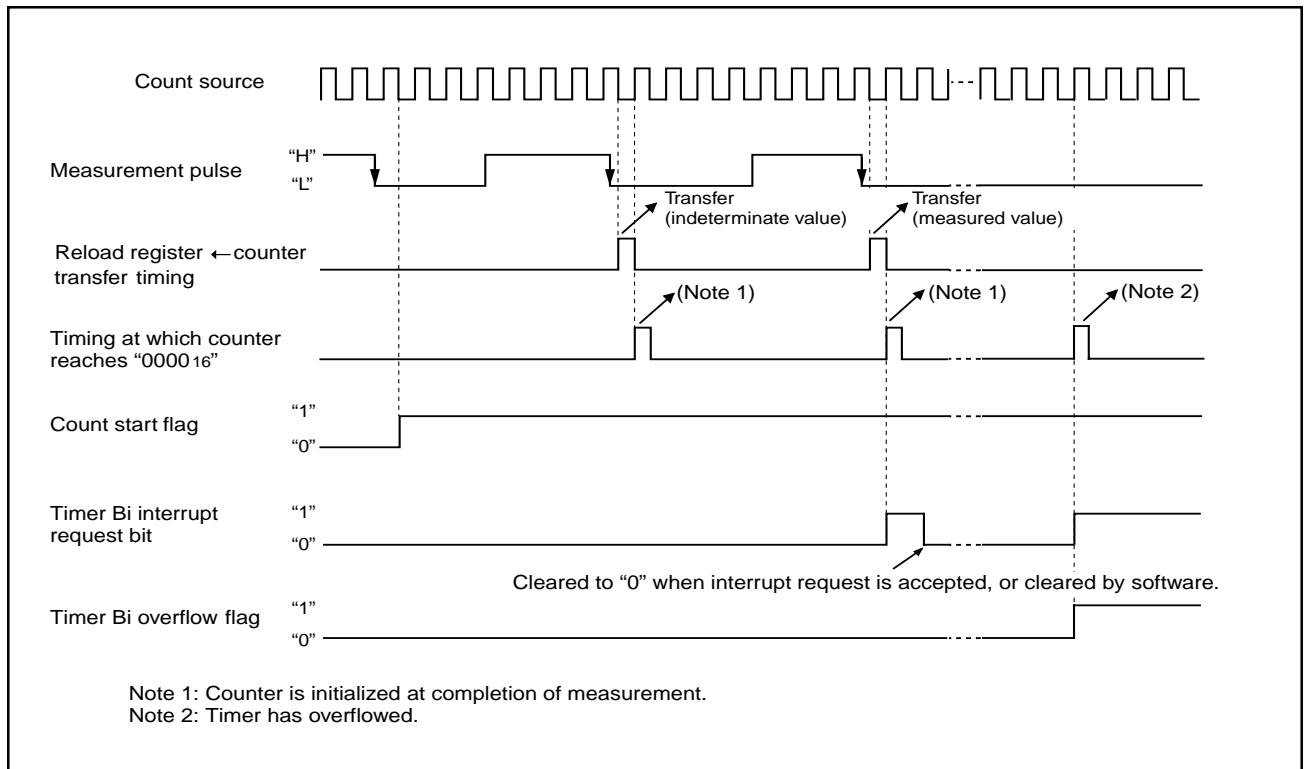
Count source

Measurement pulse "H" "L"

Transfer (indeterminate value)

Transfer (measured value)

Reload register ← counter transfer timing

(Note 1)

(Note 1)

(Note 2)

Timing at which counter reaches "$0000_{16}$"

Count start flag "1" "0"

Timer Bi interrupt request bit "1" "0"

Cleared to "0" when interrupt request is accepted, or cleared by software.

Timer Bi overflow flag "1" "0"

Note 1: Counter is initialized at completion of measurement.
Note 2: Timer has overflowed.